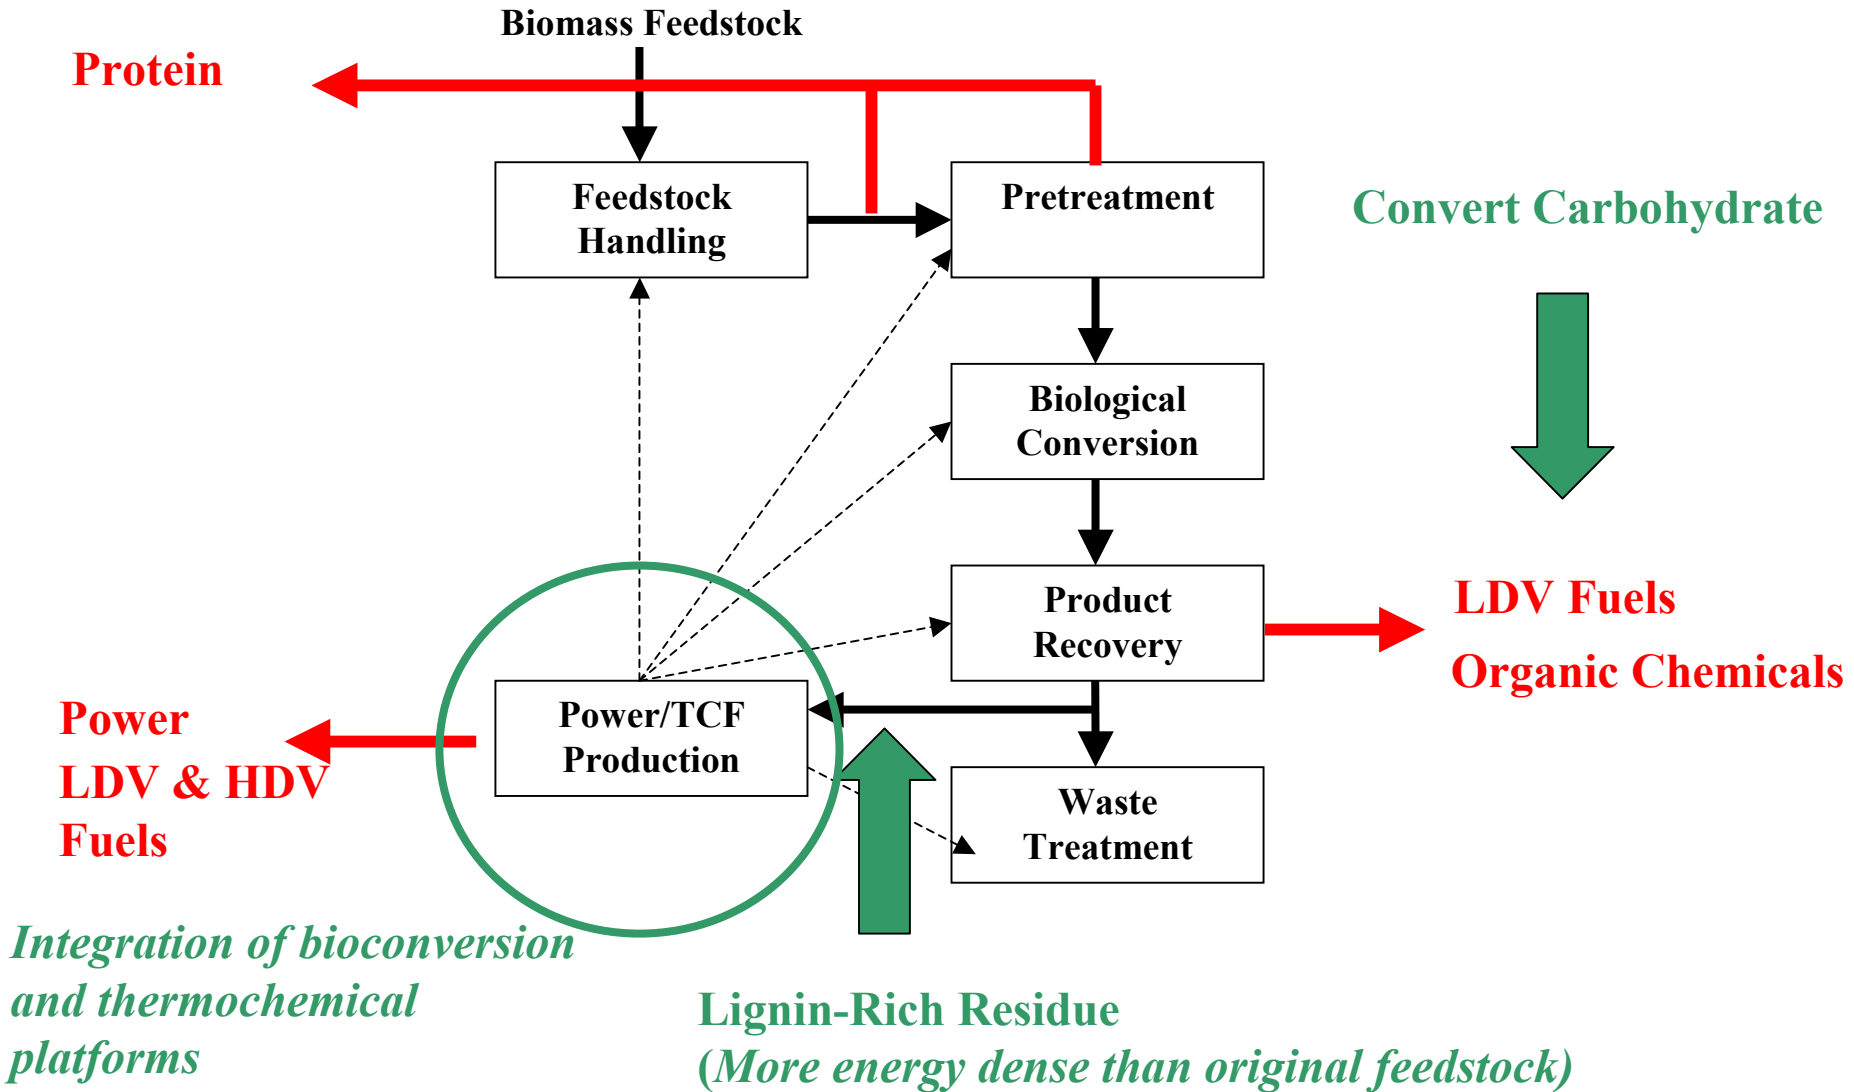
Biomass Feedstock

Protein

Feedstock Handling

Pretreatment

Convert Carbohydrate

Biological Conversion

Product Recovery

LDV Fuels

Organic Chemicals

Power/TCF Production

Power
LDV & HDV Fuels

Waste Treatment

Integration of bioconversion and thermochemical platforms

Lignin-Rich Residue
(More energy dense than original feedstock)